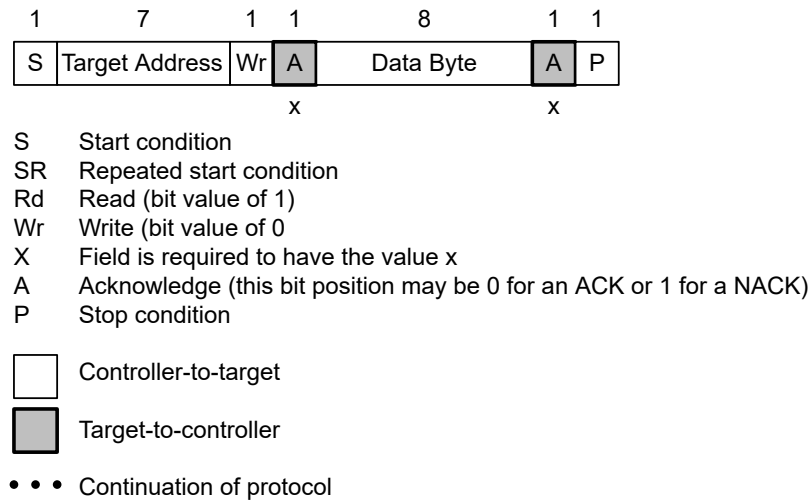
| 1 | 7 | 1 | 1 | 8 | 1 | 1 |
|---|---|---|---|---|---|---|
| S | Target Address | Wr | A | Data Byte | A | P |
| | | | x | | x | |

S Start condition
SR Repeated start condition
Rd Read (bit value of 1)
Wr Write (bit value of 0
X Field is required to have the value x
A Acknowledge (this bit position may be 0 for an ACK or 1 for a NACK)
P Stop condition

Controller-to-target

Target-to-controller

• • • Continuation of protocol